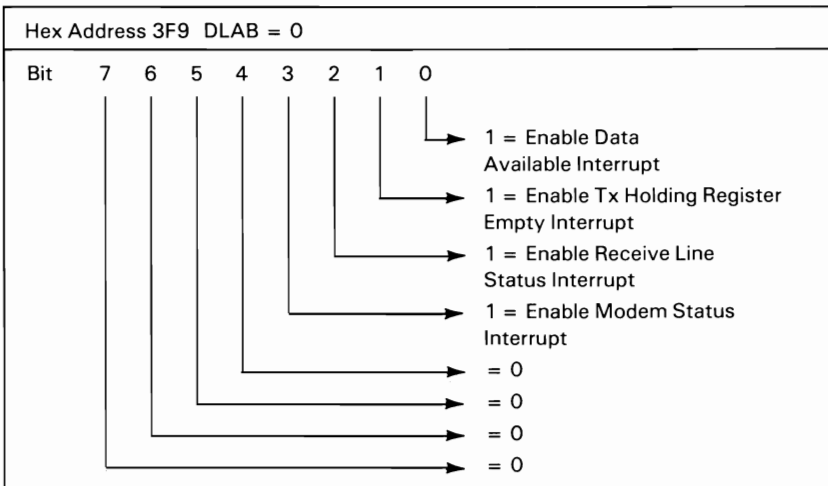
Hex Address 3F9 DLAB = 0

Bit 7 6 5 4 3 2 1 0

1 = Enable Data Available Interrupt

1 = Enable Tx Holding Register Empty Interrupt

1 = Enable Receive Line Status Interrupt

1 = Enable Modem Status Interrupt

= 0

= 0

= 0

= 0